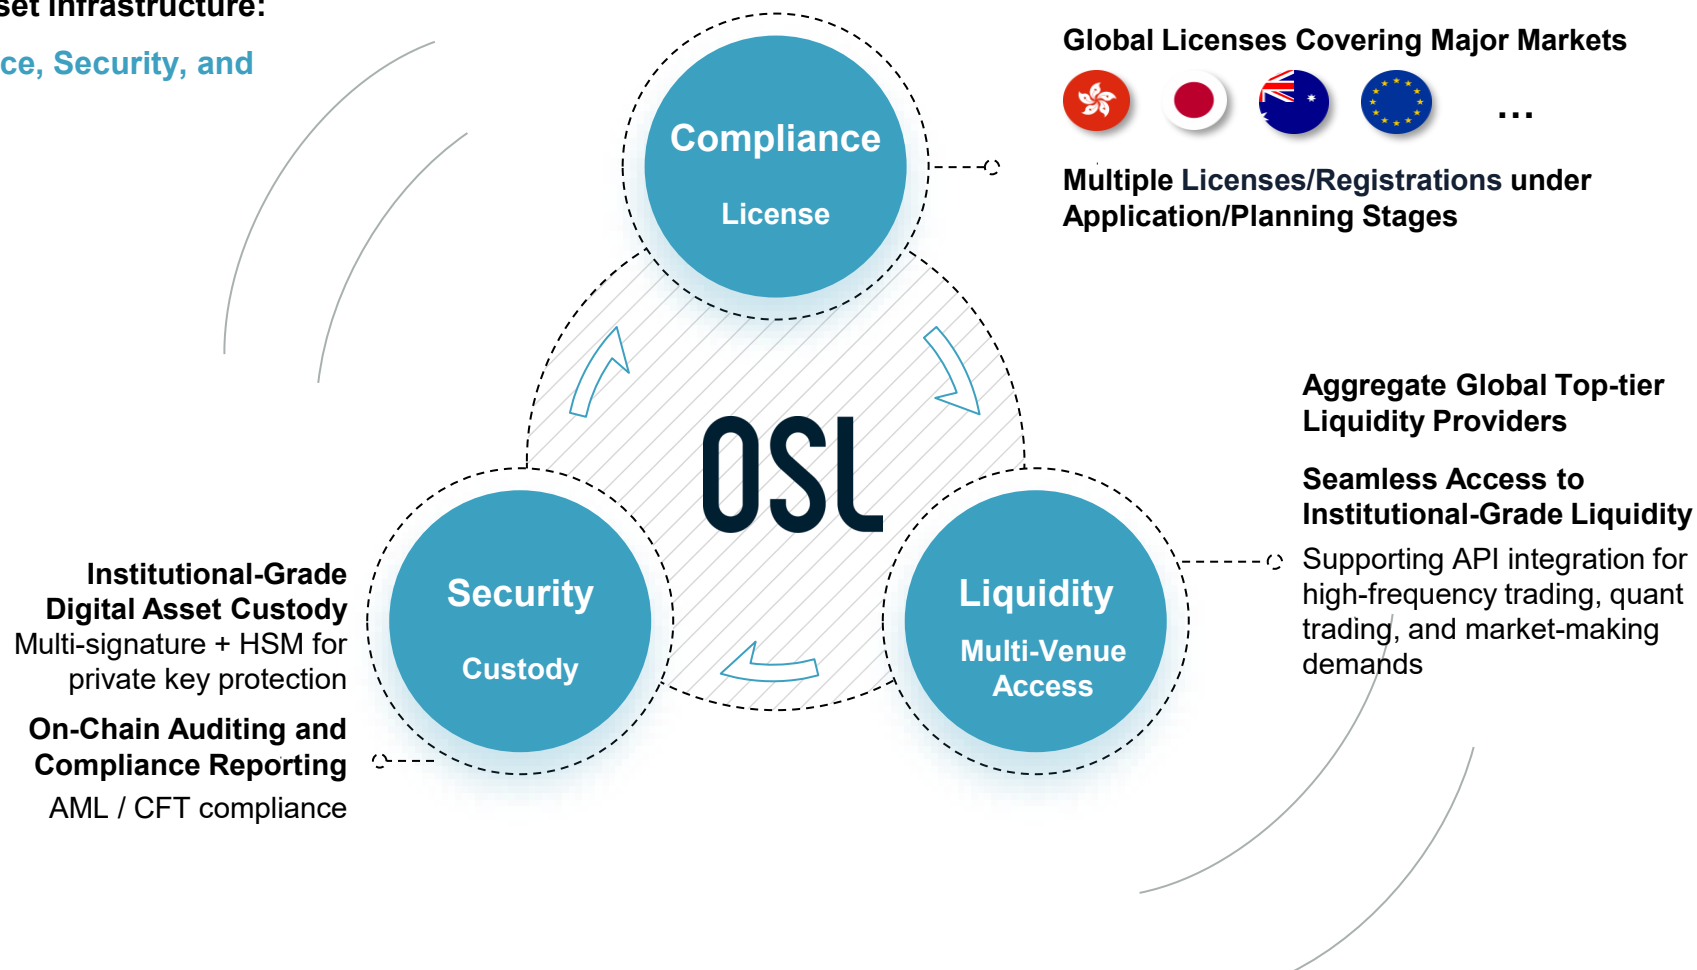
set Infrastructure:

ce, Security, and

Compliance

License

Global Licenses Covering Major Markets

...

Multiple Licenses/Registrations under Application/Planning Stages

OSL

Aggregate Global Top-tier Liquidity Providers

Seamless Access to Institutional-Grade Liquidity

Supporting API integration for high-frequency trading, quant trading, and market-making demands

Security

Custody

Liquidity

Multi-Venue Access

Institutional-Grade Digital Asset Custody

Multi-signature + HSM for private key protection

On-Chain Auditing and Compliance Reporting

AML / CFT compliance